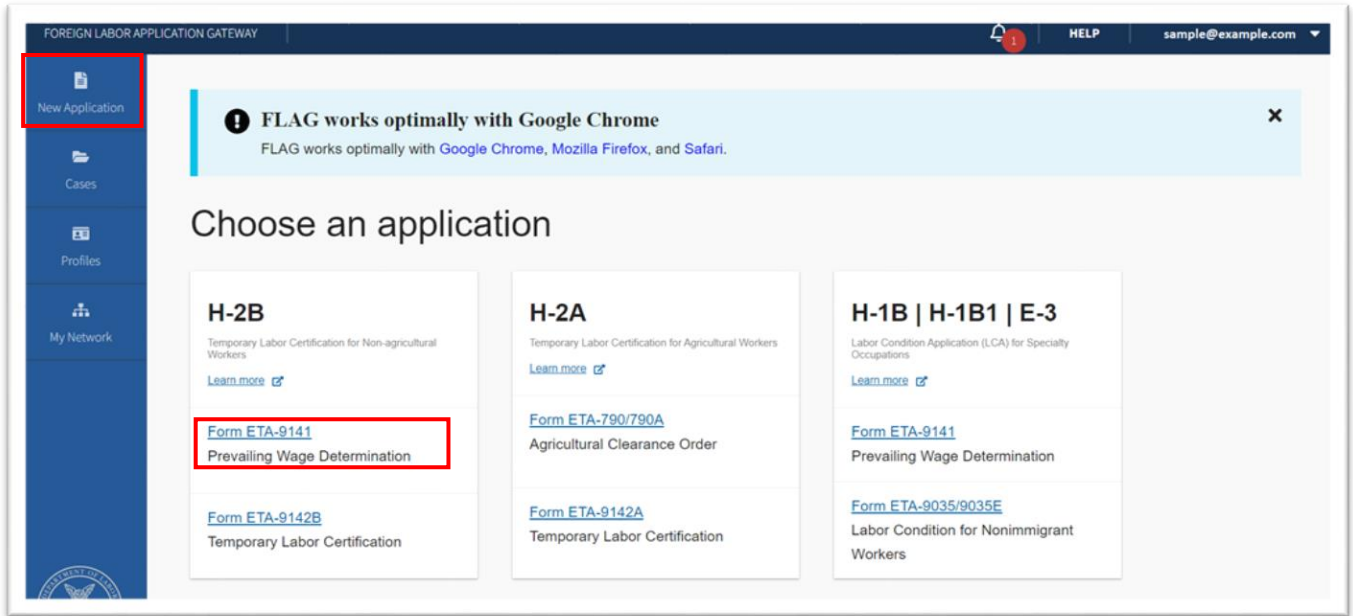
FOREIGN LABOR APPLICATION GATEWAY

1

HELP

sample@example.com

New Application

Cases

Profiles

My Network

FLAG works optimally with Google Chrome

FLAG works optimally with Google Chrome, Mozilla Firefox, and Safari.

×

Choose an application

H-2B

Temporary Labor Certification for Non-agricultural Workers

Learn more

Form ETA-9141
Prevailing Wage Determination

Form ETA-9142B
Temporary Labor Certification

H-2A

Temporary Labor Certification for Agricultural Workers

Learn more

Form ETA-790/790A
Agricultural Clearance Order

Form ETA-9142A
Temporary Labor Certification

H-1B | H-1B1 | E-3

Labor Condition Application (LCA) for Specialty Occupations

Learn more

Form ETA-9141
Prevailing Wage Determination

Form ETA-9035/9035E
Labor Condition for Nonimmigrant Workers